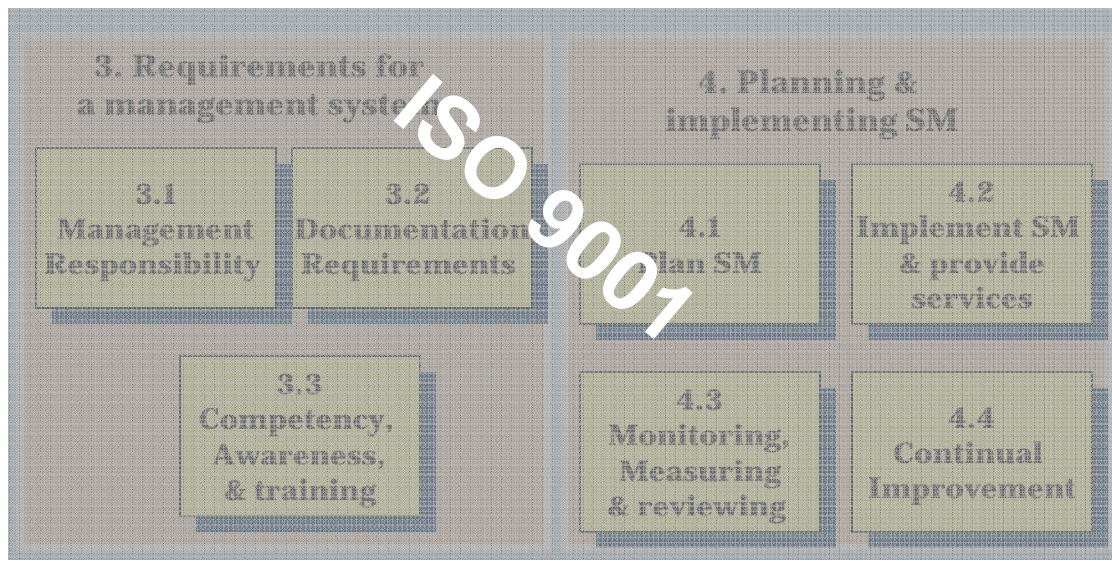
3. Requirements for a management system

3.1 Management Responsibility

3.2 Documentation Requirements

3.3 Competency, Awareness, & training

ISO 9001

4. Planning & implementing SM

4.1 Plan SM

4.2 Implement SM & provide services

4.3 Monitoring, Measuring & reviewing

4.4 Continual Improvement